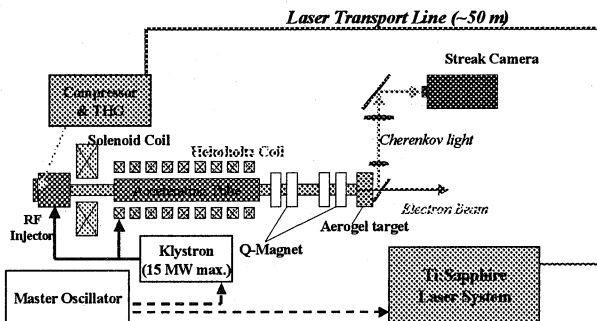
Laser Transport Line (~50 m)

Streak Camera

Compressor & THG

Solenoid Coil

Helmholtz Coil

Cherenkov light

Accelerating Tube

RF Injector

Electron Beam

Aerogel target

Q-Magnet

Klystron (15 MW max.)

Master Oscillator

Ti:Sapphire Laser System